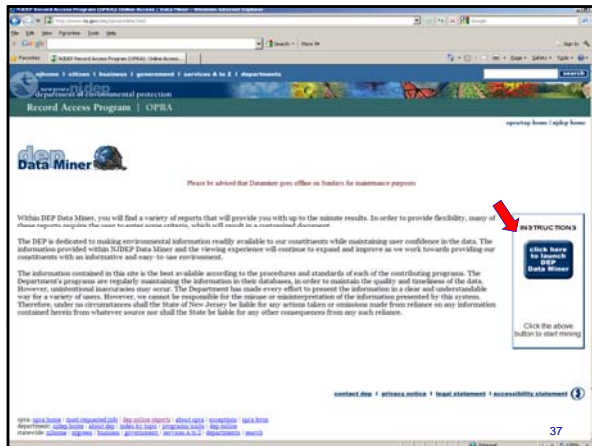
NJDEP Record Access Program (OPRA): Online Access - Data Miner - Windows Internet Explorer

Google

Favorites | NJDEP Record Access Program (OPRA): Online Access...

njhome | citizen | business | government | services A to Z | departments

search

new jersey njdep department of environmental protection

Record Access Program | OPRA

opra/rap home | njdep home

dep Data Miner

Please be advised that Dataminer goes offline on Sundays for maintenance purposes

Within DEP Data Miner, you will find a variety of reports that will provide you with up to the minute results. In order to provide flexibility, many of these reports require the user to enter some criteria, which will result in a customized document.

The DEP is dedicated to making environmental information readily available to our constituents while maintaining user confidence in the data. The information provided within NJDEP Data Miner and the viewing experience will continue to expand and improve as we work towards providing our constituents with an informative and easy-to-use environment.

The information contained in this site is the best available according to the procedures and standards of each of the contributing programs. The Department's programs are regularly maintaining the information in their databases, in order to maintain the quality and timeliness of the data. However, unintentional inaccuracies may occur. The Department has made every effort to present the information in a clear and understandable way for a variety of users. However, we cannot be responsible for the misuse or misinterpretation of the information presented by this system. Therefore, under no circumstances shall the State of New Jersey be liable for any actions taken or omissions made from reliance on any information contained herein from whatever source nor shall the State be liable for any other consequences from any such reliance.

INSTRUCTIONS

click here to launch DEP Data Miner

Click the above button to start mining

contact dep | privacy notice | legal statement | accessibility statement

opra: opra home | most requested info | dep online reports | about opra | exceptions | opra form
department: njdep home | about dep | index by topic | programs/units | dep online
statewide: njhome | citizen | business | government | services A to Z | departments | search

37